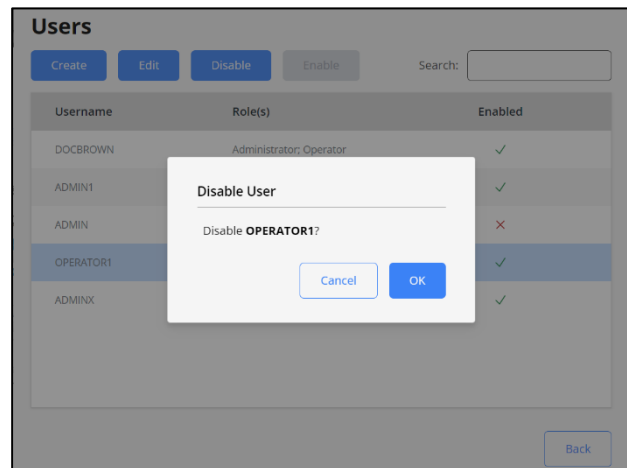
Users

Create Edit Disable Enable Search:

| Username | Role(s) | Enabled |
|---|---|---|
| DOCBROWN | Administrator; Operator | ✓ |
| ADMIN1 | | ✓ |
| ADMIN | | ✗ |
| OPERATOR1 | | ✓ |
| ADMINX | | ✓ |

Disable User

Disable **OPERATOR1**?

Cancel OK

Back